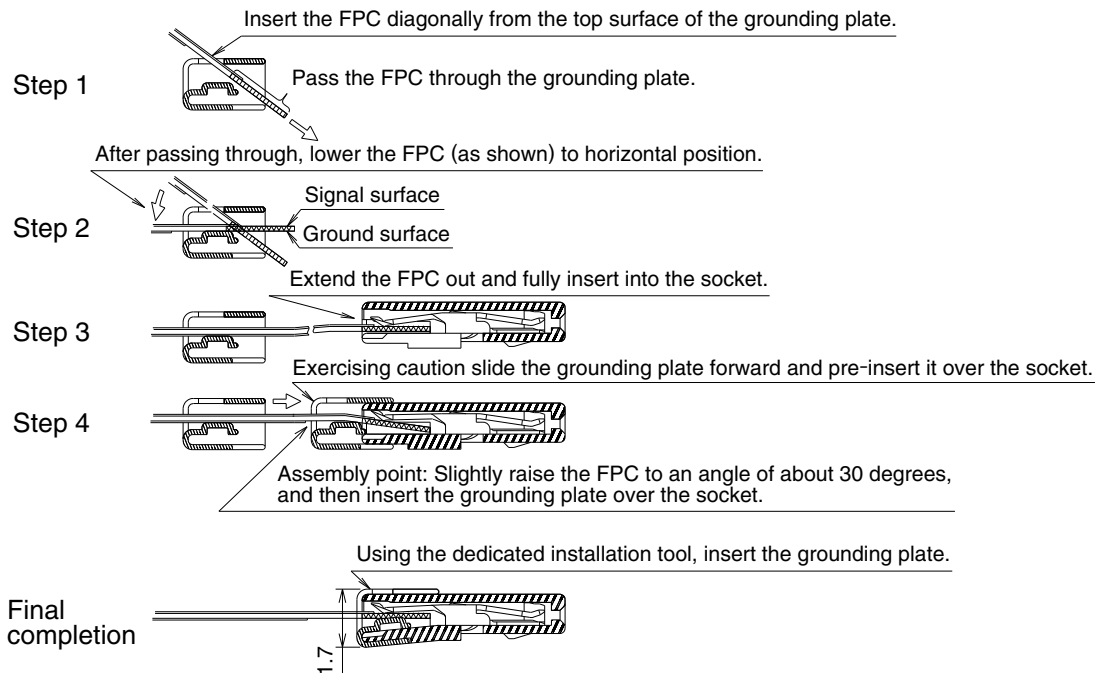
Insert the FPC diagonally from the top surface of the grounding plate.

Step 1

Pass the FPC through the grounding plate.

After passing through, lower the FPC (as shown) to horizontal position.

Step 2

Signal surface

Ground surface

Extend the FPC out and fully insert into the socket.

Step 3

Exercising caution slide the grounding plate forward and pre-insert it over the socket.

Step 4

Assembly point: Slightly raise the FPC to an angle of about 30 degrees, and then insert the grounding plate over the socket.

Using the dedicated installation tool, insert the grounding plate.

Final completion

1.7